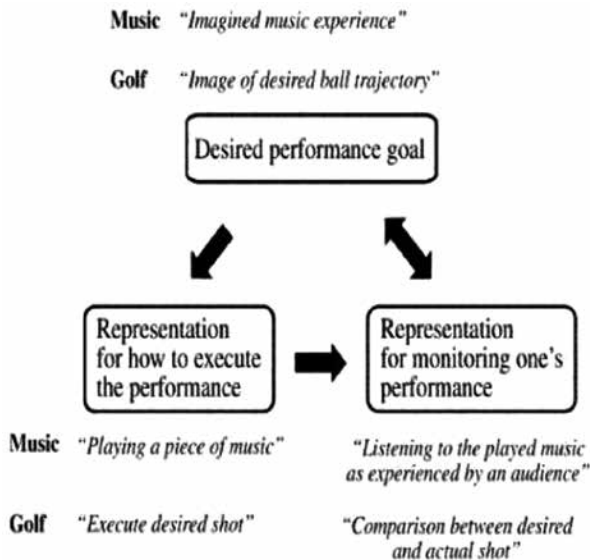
Music "Imagined music experience"

Golf "Image of desired ball trajectory"

Desired performance goal

Representation for how to execute the performance

Representation for monitoring one's performance

Music "Playing a piece of music"

"Listening to the played music as experienced by an audience"

Golf "Execute desired shot"

"Comparison between desired and actual shot"